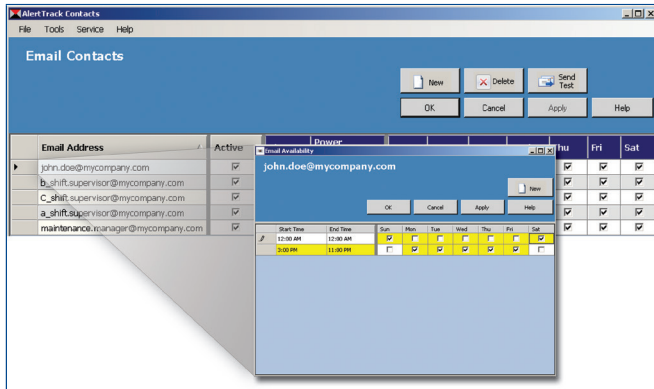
AlertTrack Contacts

File Tools Service Help

Email Contacts

New
Delete
Send Test
OK
Cancel
Apply
Help

| | Email Address | Active | Power | | | | | Thu | Fri | Sat |
|---|---|---|---|---|---|---|---|---|---|---|
| ▸ | john.doe@mycompany.com | ☑ | | | | | | ☑ | ☑ | ☑ |
| | b_shift.supervisor@mycompany.com | ☑ | | | | | | ☑ | ☑ | ☑ |
| | C_shift.supervisor@mycompany.com | ☑ | | | | | | ☑ | ☑ | ☑ |
| | a_shift.supervisor@mycompany.com | ☑ | | | | | | ☑ | ☑ | ☑ |
| | maintenance.manager@mycompany.com | ☑ | | | | | | ☑ | ☑ | ☑ |

Email Availability

john.doe@mycompany.com

New
OK
Cancel
Apply
Help

| | Start Time | End Time | Sun | Mon | Tue | Wed | Thu | Fri | Sat |
|---|---|---|---|---|---|---|---|---|---|
| ✎ | 12:00 AM | 12:00 AM | ☑ | ☐ | ☐ | ☐ | ☐ | ☐ | ☑ |
| | 3:00 PM | 11:00 PM | ☐ | ☑ | ☑ | ☑ | ☑ | ☑ | ☐ |